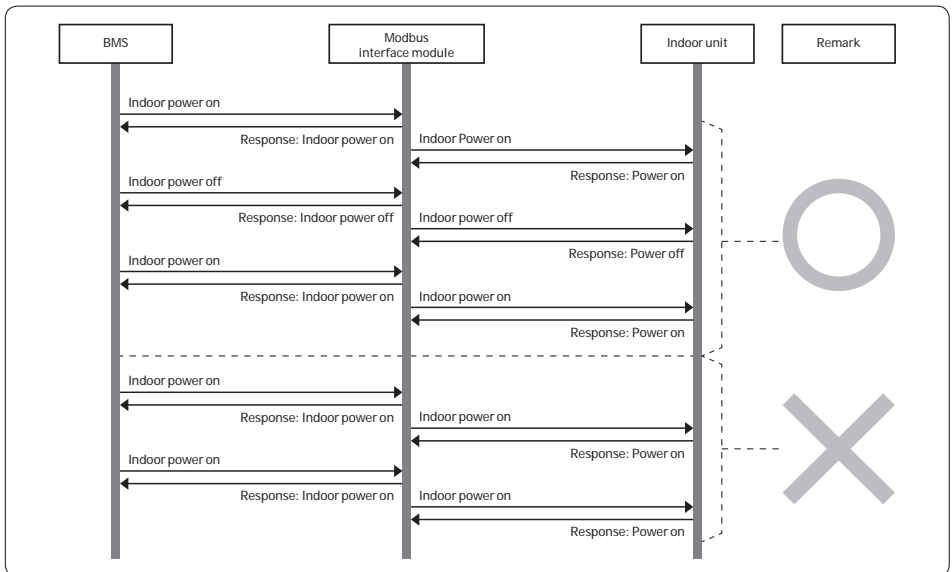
BMS

Modbus interface module

Indoor unit

Remark

Indoor power on

Response: Indoor power on

Indoor Power on

Response: Power on

Indoor power off

Response: Indoor power off

Indoor power off

Response: Power off

Indoor power on

Response: Indoor power on

Indoor power on

Response: Power on

Indoor power on

Response: Indoor power on

Indoor power on

Response: Power on

Indoor power on

Response: Indoor power on

Indoor power on

Response: Power on